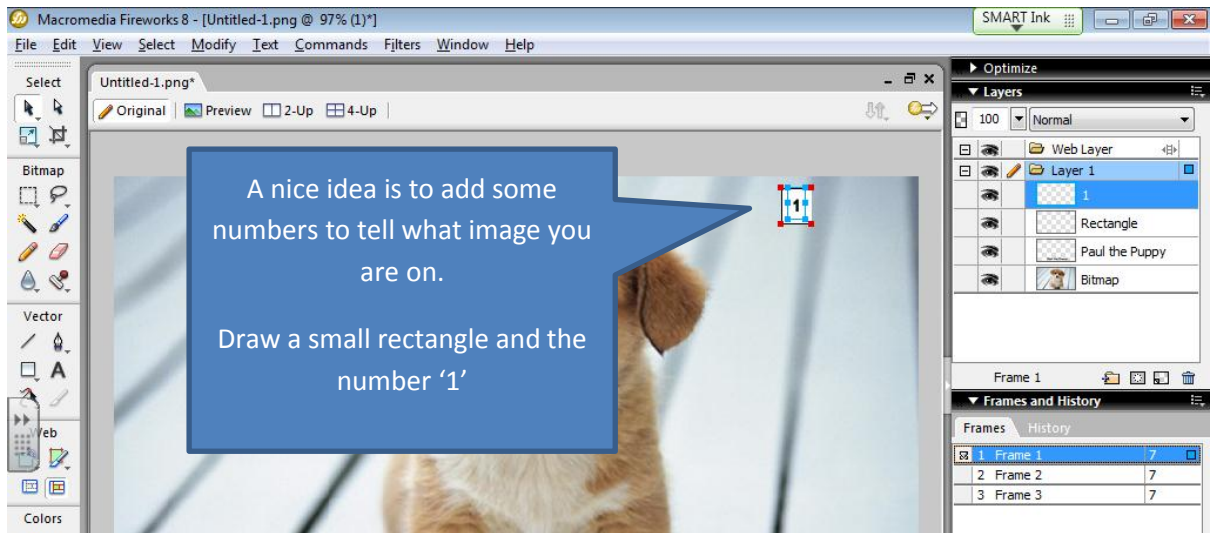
Macromedia Fireworks 8 - [Untitled-1.png @ 97% (1)*]

SMART Ink

File Edit View Select Modify Text Commands Filters Window Help

Select

Untitled-1.png*

Original Preview 2-Up 4-Up

Bitmap

Vector

Web

Colors

A nice idea is to add some numbers to tell what image you are on.

Draw a small rectangle and the number ‘1’

1

Optimize

Layers

100 Normal

Web Layer

Layer 1

1

Rectangle

Paul the Puppy

Bitmap

Frame 1

Frames and History

Frames History

| | | |
|---|---|---|
| 1 | Frame 1 | 7 |
| 2 | Frame 2 | 7 |
| 3 | Frame 3 | 7 |